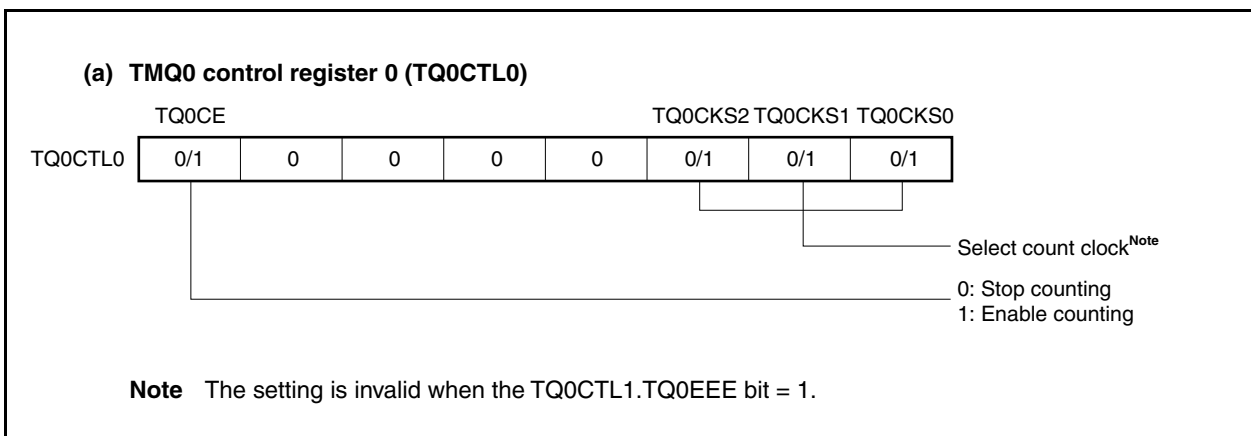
(a) TMQ0 control register 0 (TQ0CTL0)

| | TQ0CE | | | | | TQ0CKS2 | TQ0CKS1 | TQ0CKS0 |
|---|---|---|---|---|---|---|---|---|
| TQ0CTL0 | 0/1 | 0 | 0 | 0 | 0 | 0/1 | 0/1 | 0/1 |

Select count clock$^{\text{Note}}$

0: Stop counting
1: Enable counting

Note The setting is invalid when the TQ0CTL1.TQ0EEE bit = 1.